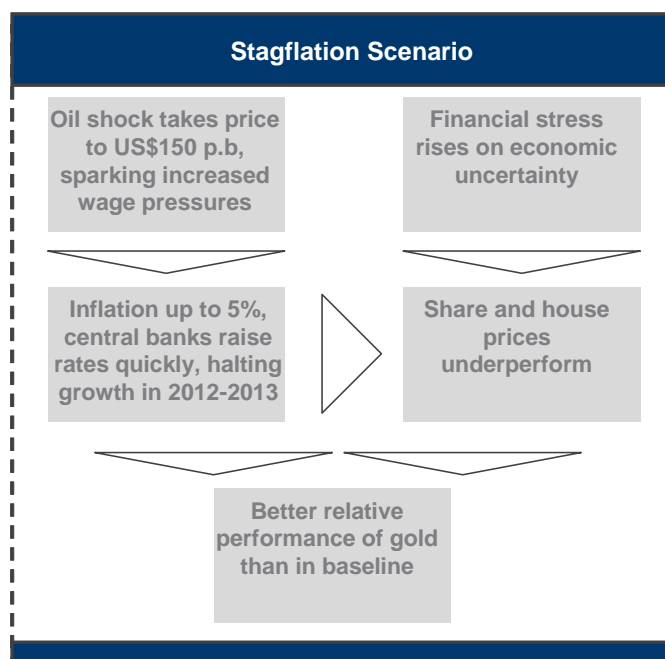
Stagflation Scenario

Oil shock takes price to US$150 p.b, sparking increased wage pressures

Financial stress rises on economic uncertainty

Inflation up to 5%, central banks raise rates quickly, halting growth in 2012-2013

Share and house prices underperform

Better relative performance of gold than in baseline